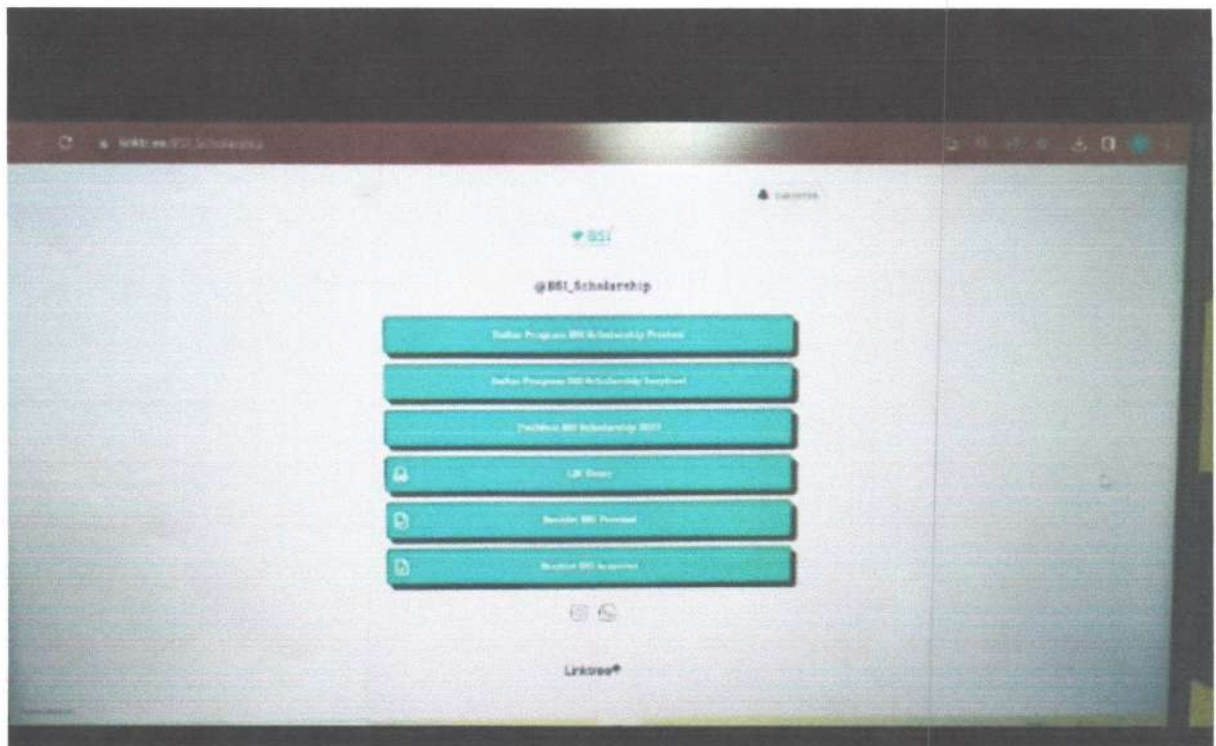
linktr.ee/BSI_Scholarship

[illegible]

BSI

@BSI_Scholarship

Daftar Program BSI Scholarship Prestasi

Daftar Program BSI Scholarship Inspirasi

Timeline BSI Scholarship 2023

LIK Beasi

Booklet BSI Prestasi

Booklet BSI Inspirasi

Linktree